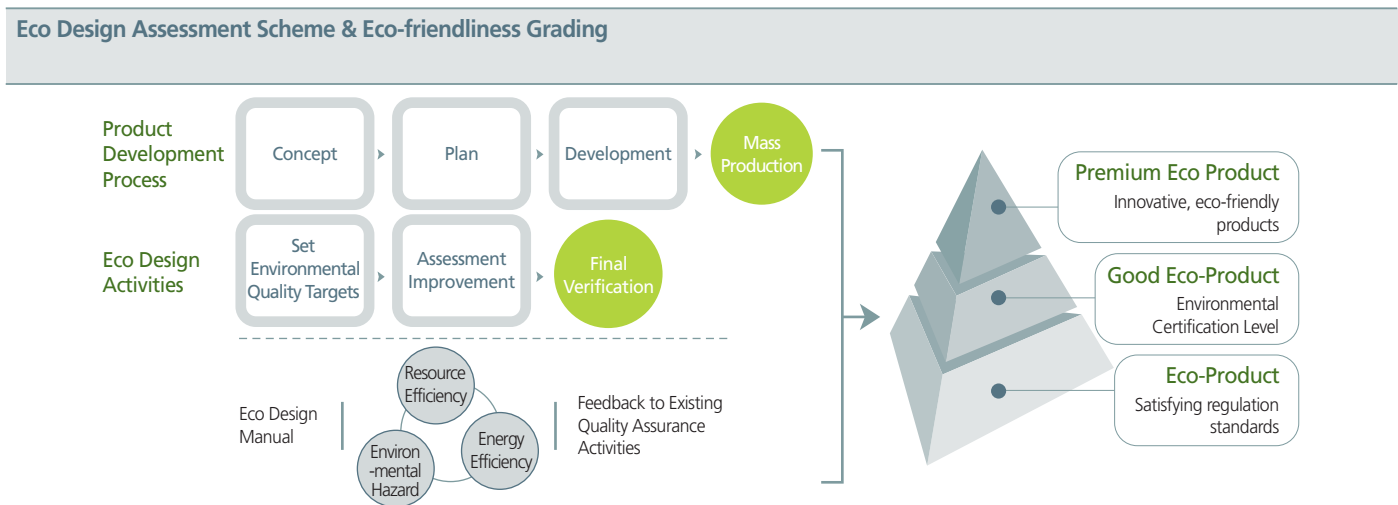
Eco Design Assessment Scheme & Eco-friendliness Grading

Product Development Process

Concept

Plan

Development

Mass Production

Eco Design Activities

Set Environmental Quality Targets

Assessment Improvement

Final Verification

Eco Design Manual

Resource Efficiency

Energy Efficiency

Environ -mental Hazard

Feedback to Existing Quality Assurance Activities

Premium Eco Product
Innovative, eco-friendly products

Good Eco-Product
Environmental Certification Level

Eco-Product
Satisfying regulation standards